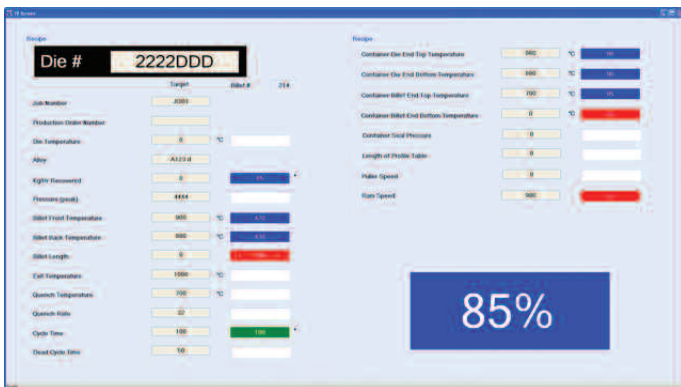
TI Screen

Recipe

Die # 2222DDD

Target Billet # 214

Job Number J0001

Production Order Number

Die Temperature 0 °C

Alloy A123.0

Kg/hr Recovered 0 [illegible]

Pressure (peak) 4444

Billet Front Temperature 900 °C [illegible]

Billet Back Temperature 900 °C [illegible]

Billet Length 0 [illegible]

Exit Temperature 1000 °C

Quench Temperature 700 °C

Quench Rate 32

Cycle Time 100 100

Dead Cycle Time 50

Recipe

Container Die End Top Temperature 900 °C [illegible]

Container Die End Bottom Temperature 900 °C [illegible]

Container Billet End Top Temperature 700 °C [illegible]

Container Billet End Bottom Temperature 0 °C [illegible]

Container Seal Pressure 0

Length of Profile Table 0

Puller Speed 0

Ram Speed 900 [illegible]

85%